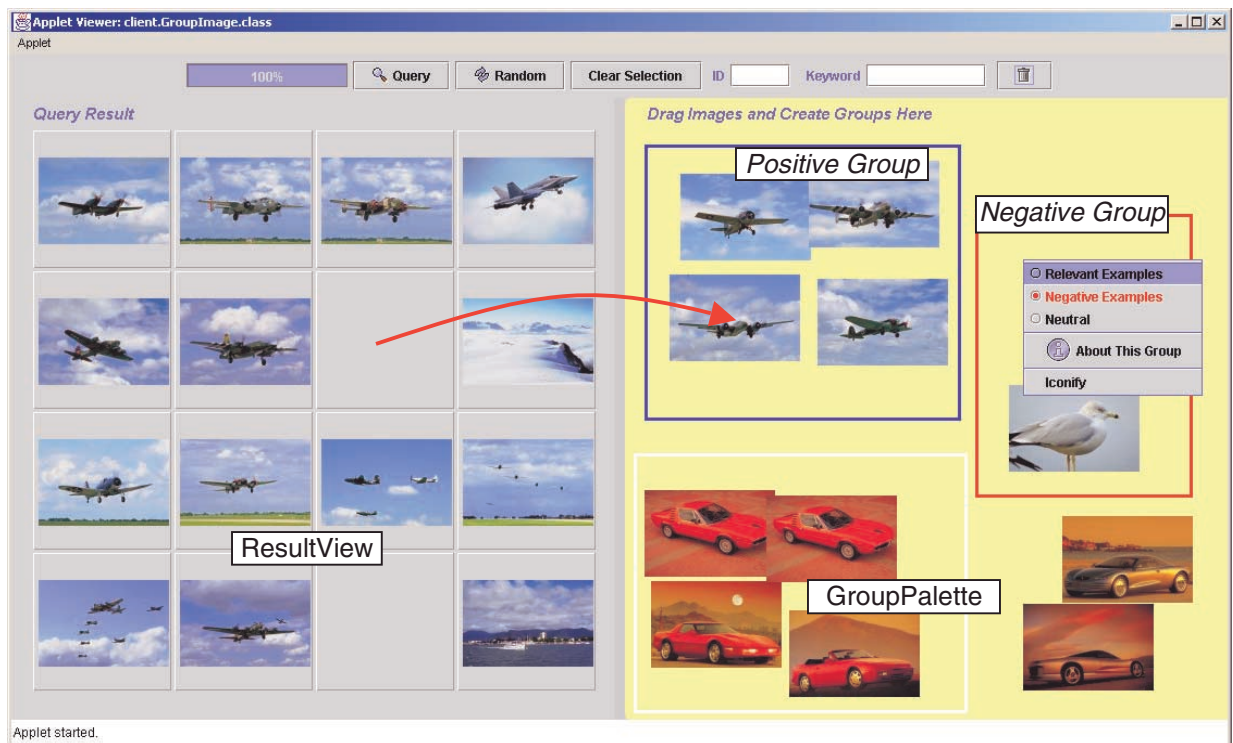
Applet Viewer: client.GroupImage.class
Applet
100%
Query
Random
Clear Selection
ID
Keyword
Query Result
Drag Images and Create Groups Here
Positive Group
Negative Group
Relevant Examples
Negative Examples
Neutral
About This Group
Iconify
ResultView
GroupPalette
Applet started.